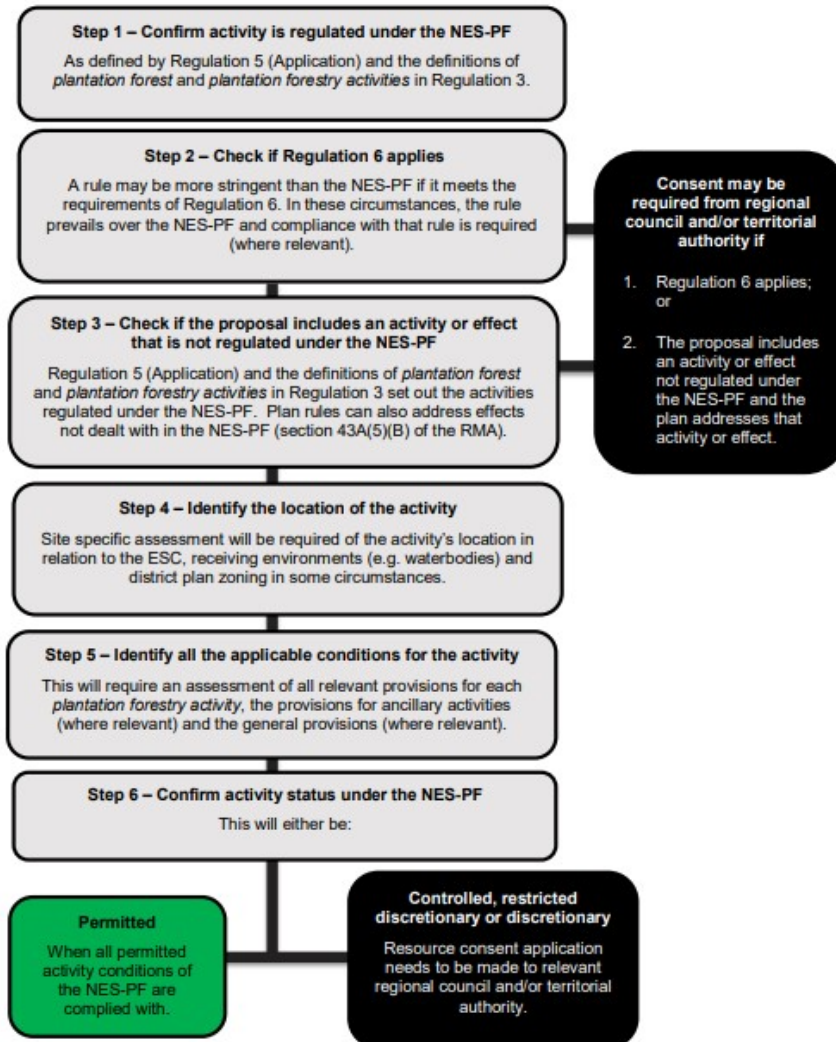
Step 1 – Confirm activity is regulated under the NES-PF

As defined by Regulation 5 (Application) and the definitions of plantation forest and plantation forestry activities in Regulation 3.

Step 2 – Check if Regulation 6 applies

A rule may be more stringent than the NES-PF if it meets the requirements of Regulation 6. In these circumstances, the rule prevails over the NES-PF and compliance with that rule is required (where relevant).

Consent may be required from regional council and/or territorial authority if

1. Regulation 6 applies; or

2. The proposal includes an activity or effect not regulated under the NES-PF and the plan addresses that activity or effect.

Step 3 – Check if the proposal includes an activity or effect that is not regulated under the NES-PF

Regulation 5 (Application) and the definitions of plantation forest and plantation forestry activities in Regulation 3 set out the activities regulated under the NES-PF. Plan rules can also address effects not dealt with in the NES-PF (section 43A(5)(B) of the RMA).

Step 4 – Identify the location of the activity

Site specific assessment will be required of the activity's location in relation to the ESC, receiving environments (e.g. waterbodies) and district plan zoning in some circumstances.

Step 5 – Identify all the applicable conditions for the activity

This will require an assessment of all relevant provisions for each plantation forestry activity, the provisions for ancillary activities (where relevant) and the general provisions (where relevant).

Step 6 – Confirm activity status under the NES-PF

This will either be:

Permitted

When all permitted activity conditions of the NES-PF are complied with.

Controlled, restricted discretionary or discretionary

Resource consent application needs to be made to relevant regional council and/or territorial authority.